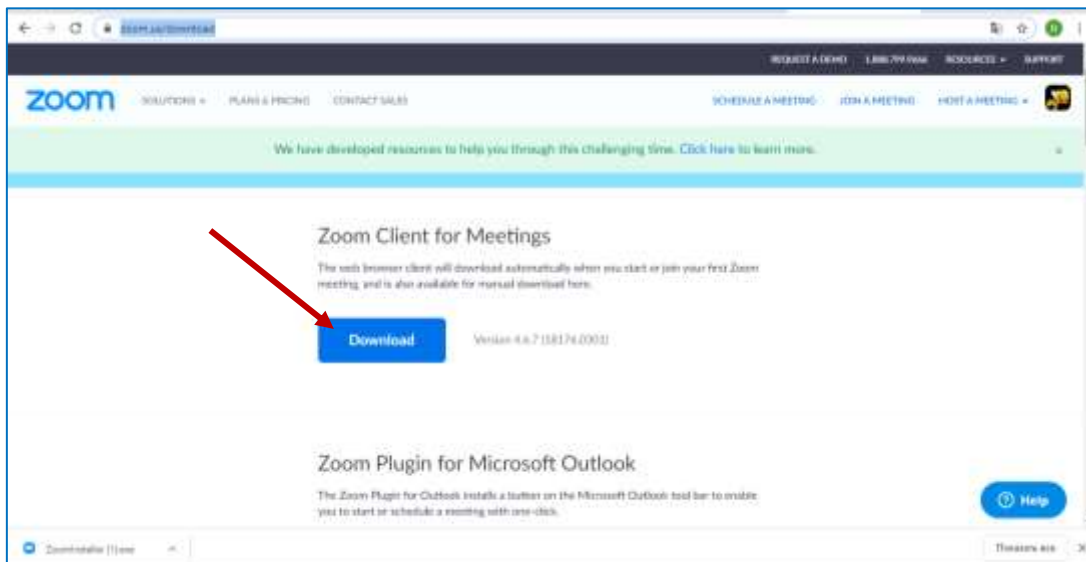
zoom.us/download

REQUEST A DEMO 1.888.799.9666 RESOURCES SUPPORT

zoom SOLUTIONS PLANS & PRICING CONTACT SALES SCHEDULE A MEETING JOIN A MEETING HOST A MEETING

We have developed resources to help you through this challenging time. Click here to learn more.

Zoom Client for Meetings

The web browser client will download automatically when you start or join your first Zoom meeting, and is also available for manual download here.

Download

Version 4.6.7 (18176.0301)

Zoom Plugin for Microsoft Outlook

The Zoom Plugin for Outlook installs a button on the Microsoft Outlook tool bar to enable you to start or schedule a meeting with one-click.

Help

ZoomInstaller (1).exe

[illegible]